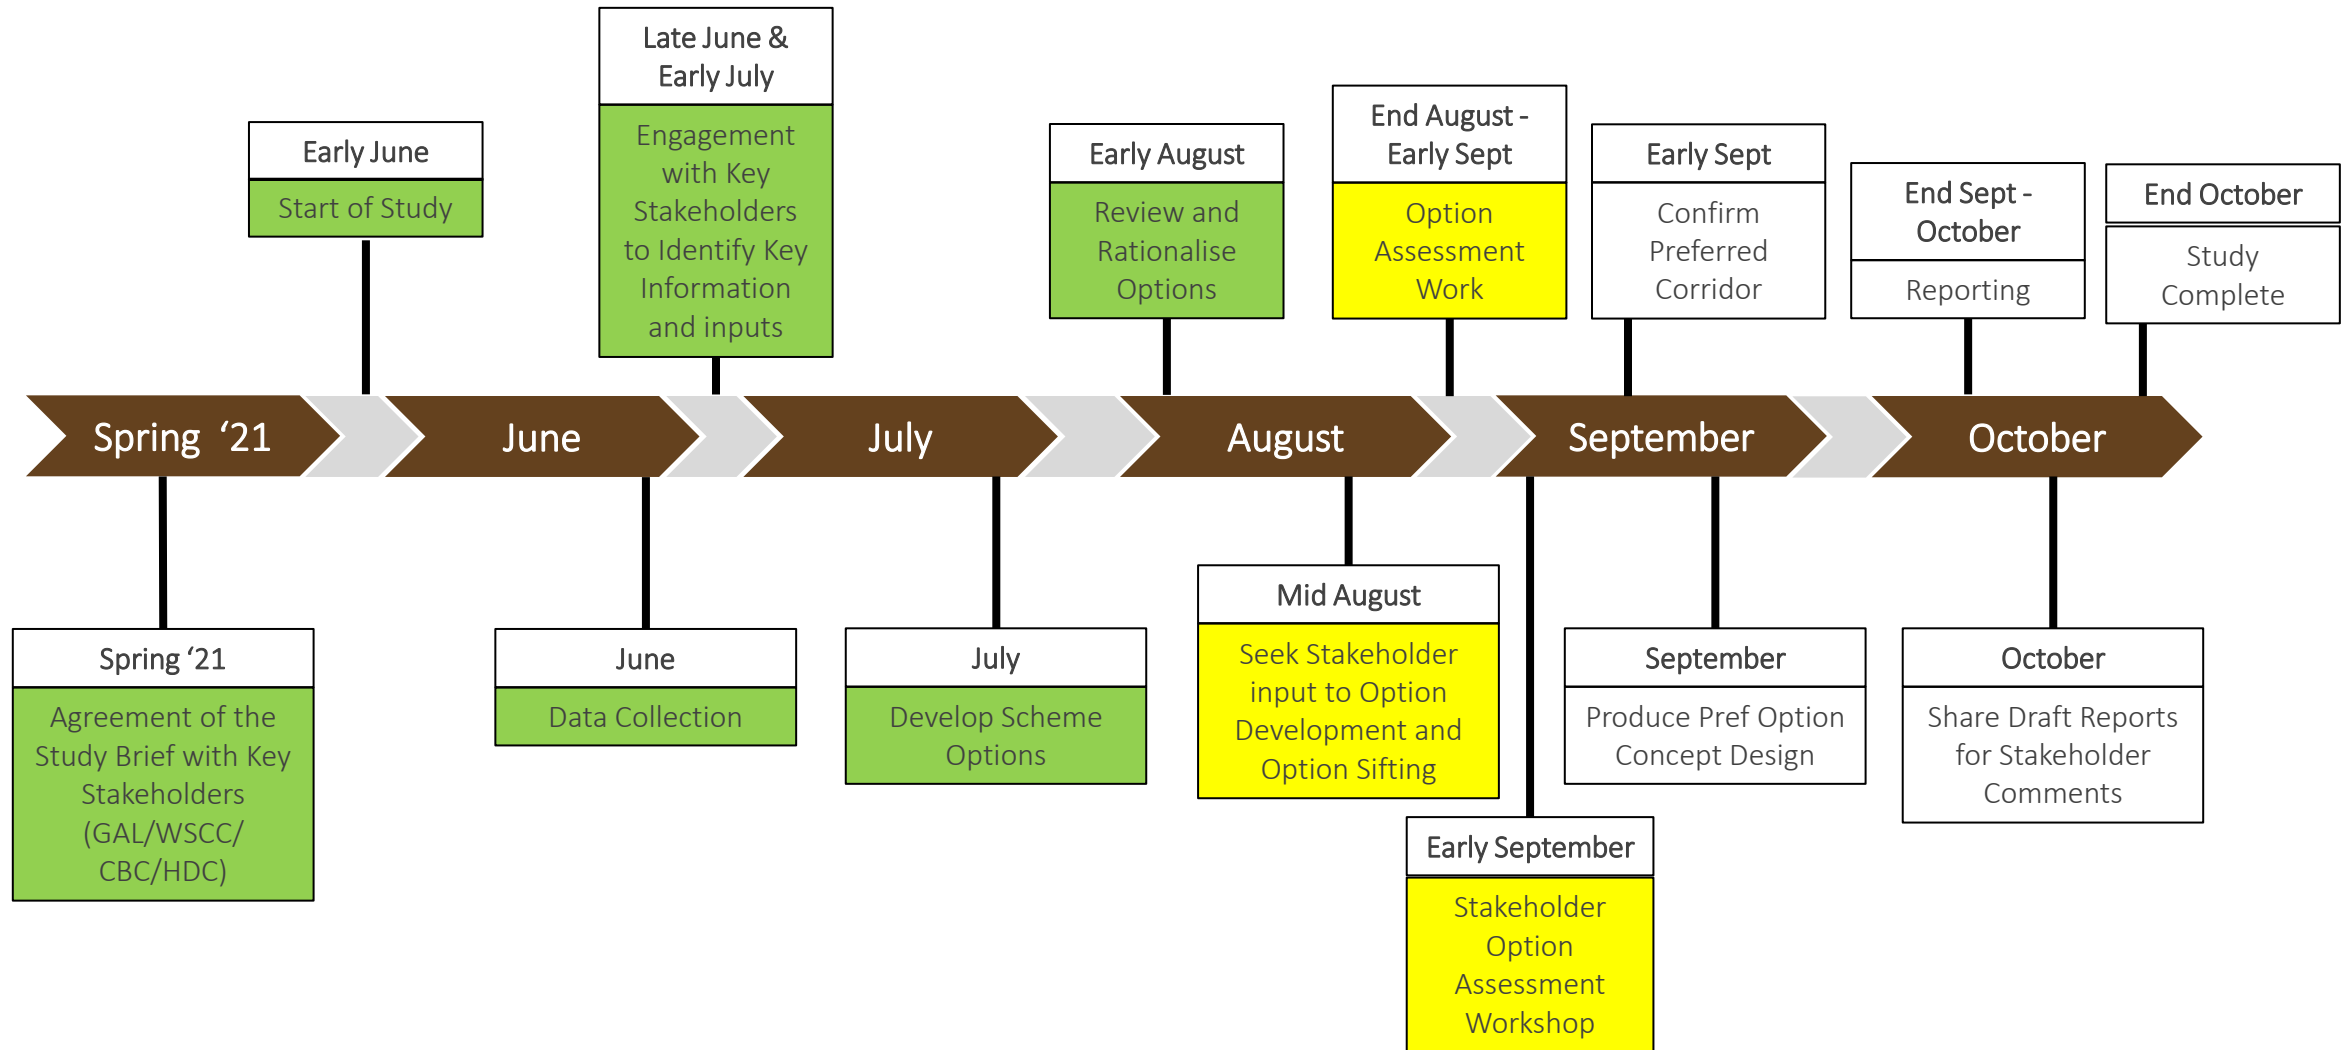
Late June & Early July

Engagement with Key Stakeholders to Identify Key Information and inputs

Early June

Start of Study

Early August

Review and Rationalise Options

End August - Early Sept

Option Assessment Work

Early Sept

Confirm Preferred Corridor

End Sept - October

Reporting

End October

Study Complete

Spring ‘21

June

July

August

September

October

Spring ‘21

Agreement of the Study Brief with Key Stakeholders (GAL/WSCC/ CBC/HDC)

June

Data Collection

July

Develop Scheme Options

Mid August

Seek Stakeholder input to Option Development and Option Sifting

September

Produce Pref Option Concept Design

October

Share Draft Reports for Stakeholder Comments

Early September

Stakeholder Option Assessment Workshop